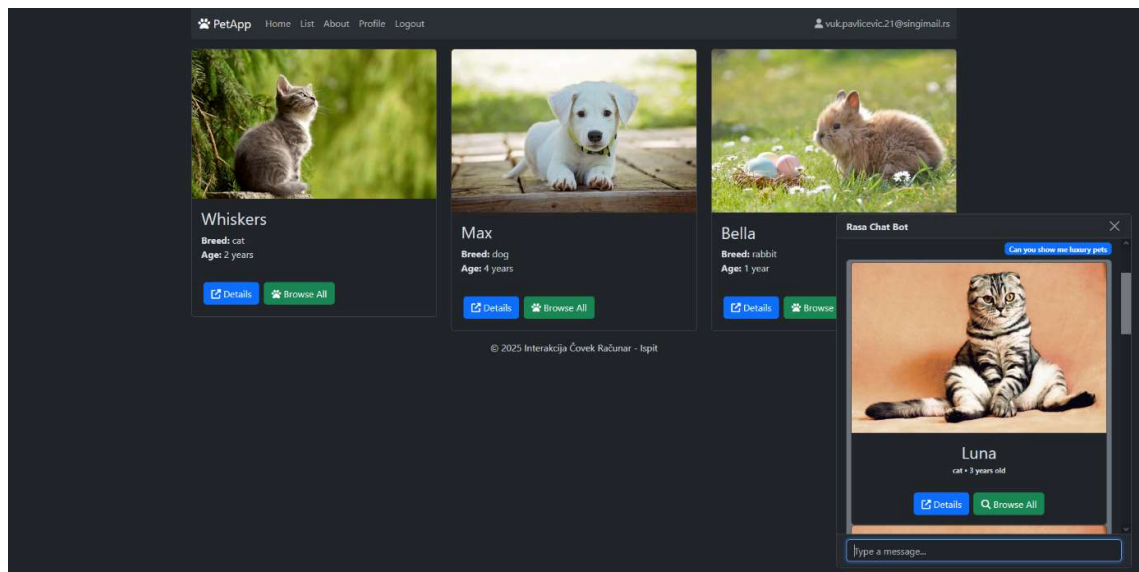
PetApp Home List About Profile Logout

vuk.pavlicevic.21@singimail.rs

Whiskers

**Breed:** cat
**Age:** 2 years

Details Browse All

Max

**Breed:** dog
**Age:** 4 years

Details Browse All

Bella

**Breed:** rabbit
**Age:** 1 year

Details Browse

© 2025 Interakcija Čovek Računar - Ispit

Rasa Chat Bot

Can you show me luxury pets

Luna

cat • 3 years old

Details Browse All

Type a message...